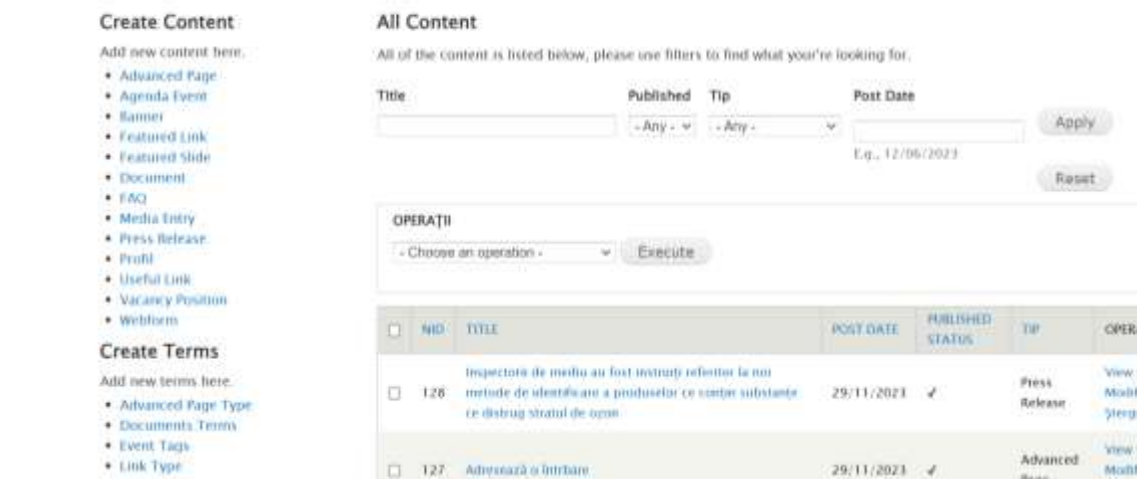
Create Content

Add new content here.

- Advanced Page
- Agenda Event
- Banner
- Featured Link
- Featured Slide
- Document
- FAQ
- Media Entry
- Press Release
- Profil
- Useful Link
- Vacancy Position
- Webform

Create Terms

Add new terms here.

- Advanced Page Type
- Documents Terms
- Event Tags
- Link Type

All Content

All of the content is listed below, please use filters to find what you're looking for.

Title | Published | Tip | Post Date

- Any - | - Any - | E.g., 12/06/2023

Apply

Reset

OPERAȚII

- Choose an operation - | Execute

| | NID | TITLE | POST DATE | PUBLISHED STATUS | TIP | OPER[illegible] |
|---|---|---|---|---|---|---|
| ☐ | 128 | Inspectorii de mediu au fost instruiți referitor la noi metode de identificare a produselor ce conțin substanțe ce distrug stratul de ozon | 29/11/2023 | ✓ | Press Release | View Modi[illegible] Șterg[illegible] |
| ☐ | 127 | Adresează o întrebare | 29/11/2023 | ✓ | Advanced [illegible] | View Modi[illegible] |